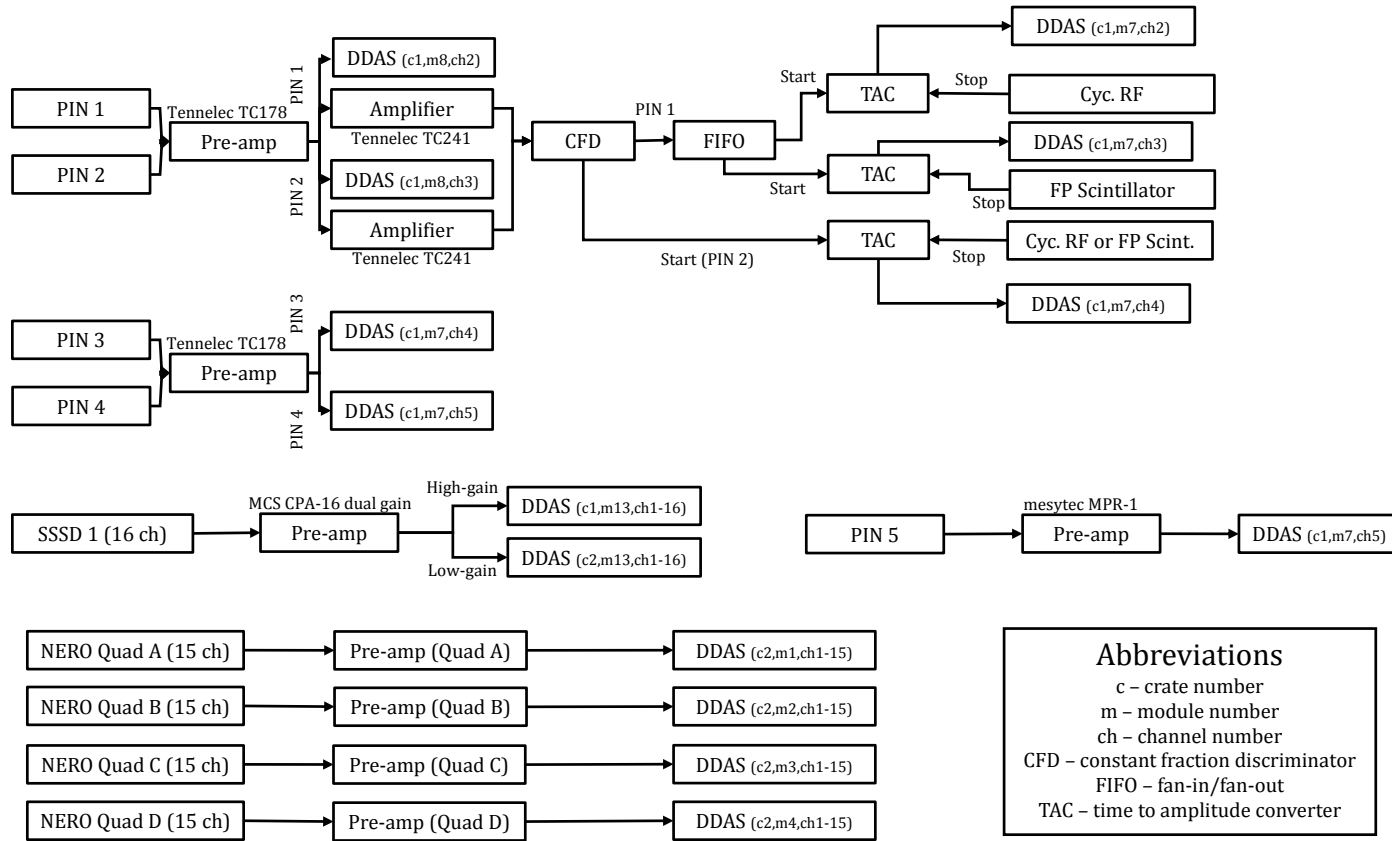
PIN 1
PIN 2
Tennelec TC178
Pre-amp
PIN 1
PIN 2
DDAS (c1,m8,ch2)
Amplifier
Tennelec TC241
DDAS (c1,m8,ch3)
Amplifier
Tennelec TC241
CFD
PIN 1
FIFO
Start
TAC
Stop
Cyc. RF
DDAS (c1,m7,ch2)
DDAS (c1,m7,ch3)
Start
TAC
Stop
FP Scintillator
Start (PIN 2)
TAC
Stop
Cyc. RF or FP Scint.
DDAS (c1,m7,ch4)

PIN 3
PIN 4
Tennelec TC178
Pre-amp
PIN 3
PIN 4
DDAS (c1,m7,ch4)
DDAS (c1,m7,ch5)

SSSD 1 (16 ch)
MCS CPA-16 dual gain
Pre-amp
High-gain
DDAS (c1,m13,ch1-16)
Low-gain
DDAS (c2,m13,ch1-16)

PIN 5
mesytec MPR-1
Pre-amp
DDAS (c1,m7,ch5)

NERO Quad A (15 ch)
Pre-amp (Quad A)
DDAS (c2,m1,ch1-15)
NERO Quad B (15 ch)
Pre-amp (Quad B)
DDAS (c2,m2,ch1-15)
NERO Quad C (15 ch)
Pre-amp (Quad C)
DDAS (c2,m3,ch1-15)
NERO Quad D (15 ch)
Pre-amp (Quad D)
DDAS (c2,m4,ch1-15)

Abbreviations
c – crate number
m – module number
ch – channel number
CFD – constant fraction discriminator
FIFO – fan-in/fan-out
TAC – time to amplitude converter